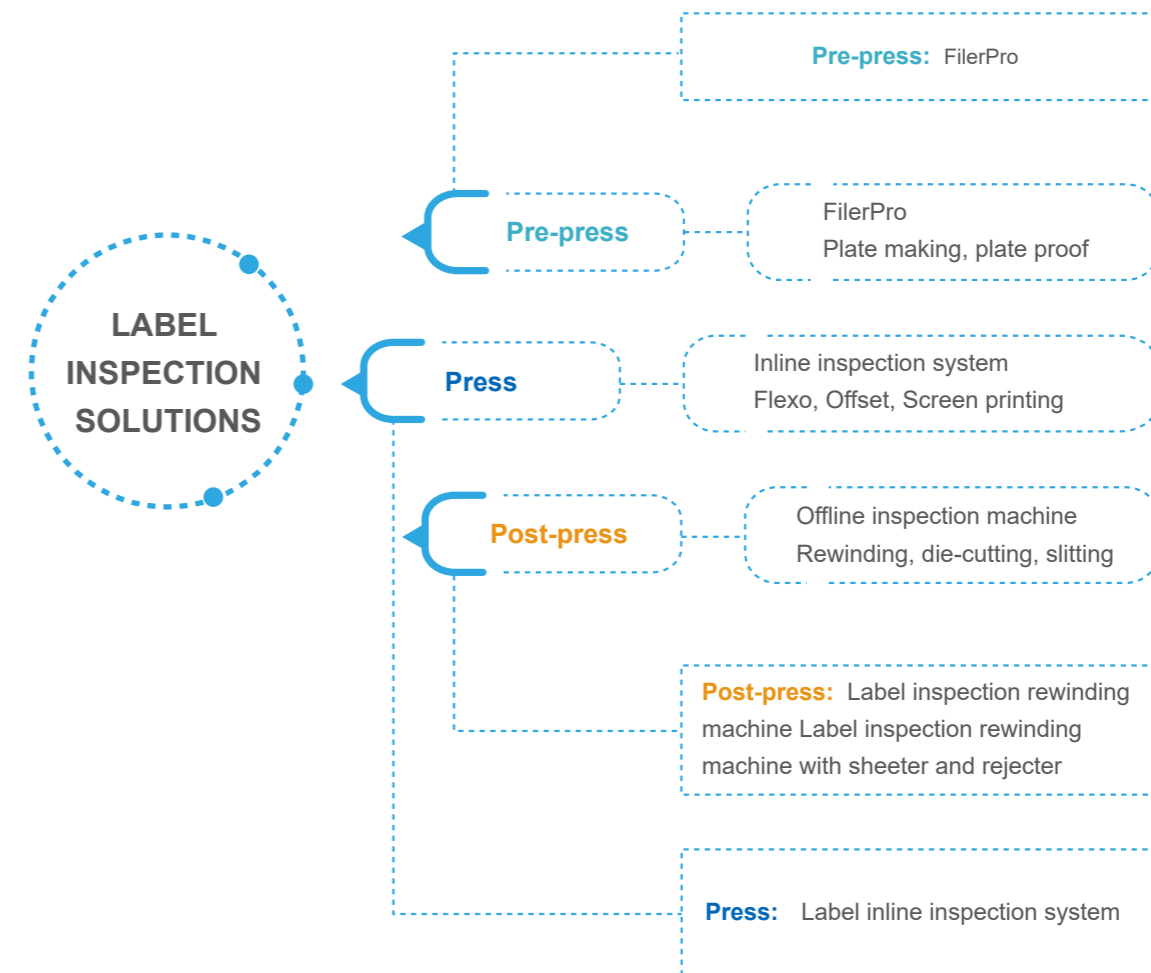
Pre-press: FilerPro

LABEL INSPECTION SOLUTIONS

Pre-press

FilerPro
Plate making, plate proof

Press

Inline inspection system
Flexo, Offset, Screen printing

Post-press

Offline inspection machine
Rewinding, die-cutting, slitting

Post-press: Label inspection rewinding machine Label inspection rewinding machine with sheeter and rejecter

Press: Label inline inspection system